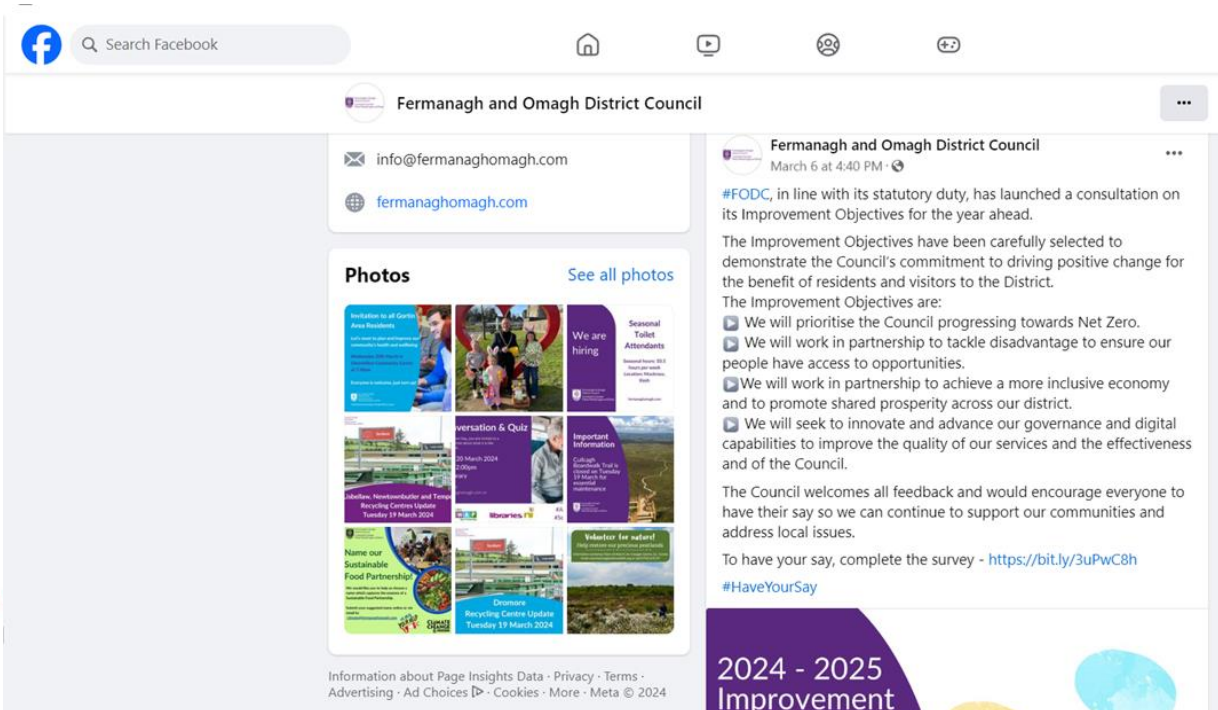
Search Facebook

Fermanagh and Omagh District Council

info@fermanaghomagh.com

fermanaghomagh.com

Photos

See all photos

We are hiring

Seasonal Toilet Attendants

versation & Quiz

20 March 2024

Important Information

Jobellaw, Newtownbutler and Tempo Recycling Centres Update Tuesday 19 March 2024

libraries

Name our Sustainable Food Partnership!

Dromore Recycling Centre Update Tuesday 19 March 2024

Volunteer for nature!

Information about Page Insights Data · Privacy · Terms · Advertising · Ad Choices · Cookies · More · Meta © 2024

Fermanagh and Omagh District Council
March 6 at 4:40 PM ·

#FODC, in line with its statutory duty, has launched a consultation on its Improvement Objectives for the year ahead.

The Improvement Objectives have been carefully selected to demonstrate the Council's commitment to driving positive change for the benefit of residents and visitors to the District.
The Improvement Objectives are:
▶ We will prioritise the Council progressing towards Net Zero.
▶ We will work in partnership to tackle disadvantage to ensure our people have access to opportunities.
▶We will work in partnership to achieve a more inclusive economy and to promote shared prosperity across our district.
▶ We will seek to innovate and advance our governance and digital capabilities to improve the quality of our services and the effectiveness and of the Council.

The Council welcomes all feedback and would encourage everyone to have their say so we can continue to support our communities and address local issues.

To have your say, complete the survey - https://bit.ly/3uPwC8h

#HaveYourSay

2024 - 2025
Improvement